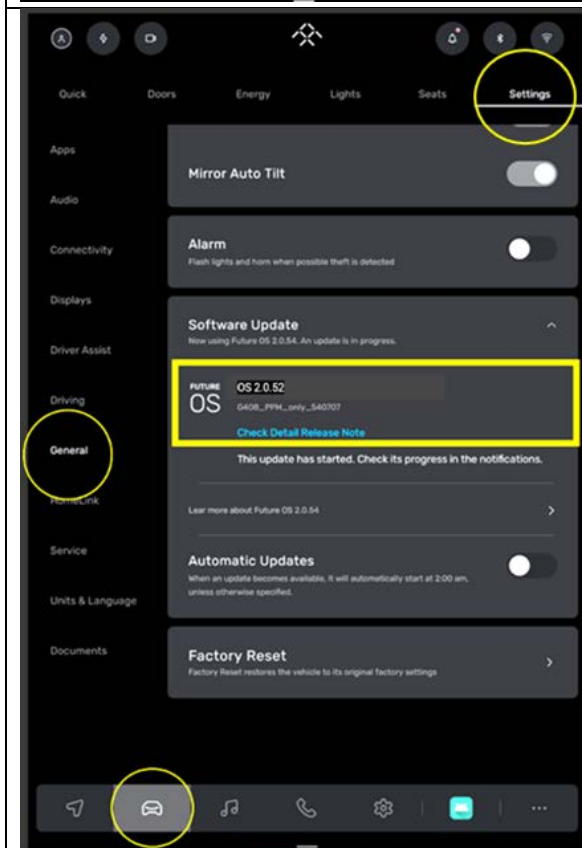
Quick
Doors
Energy
Lights
Seats
Settings

Apps
Audio
Connectivity
Displays
Driver Assist
Driving
General
HomeLink
Service
Units & Language
Documents

Mirror Auto Tilt

Alarm
Flash lights and horn when possible theft is detected

Software Update
Now using Future OS 2.0.54. An update is in progress.

FUTURE OS
OS 2.0.52
0408_PPM_only_540707
Check Detail Release Note

This update has started. Check its progress in the notifications.

Lear more about Future OS 2.0.54

Automatic Updates
When an update becomes available, it will automatically start at 2:00 am, unless otherwise specified.

Factory Reset
Factory Reset restores the vehicle to its original factory settings

...